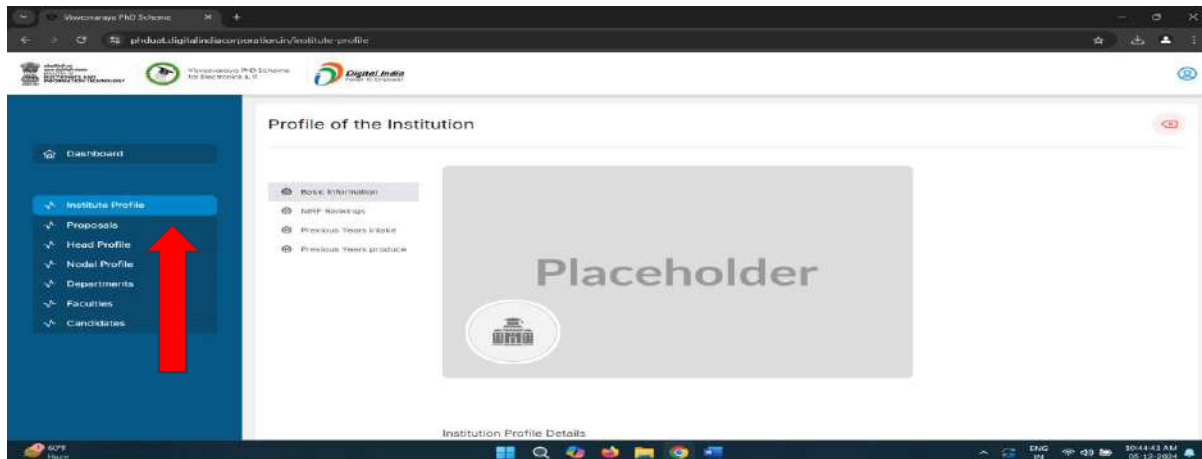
Visvesvaraya PhD Scheme

phdust.digitalindiacorporation.in/institute-profile

MINISTRY OF ELECTRONICS AND INFORMATION TECHNOLOGY

Visvesvaraya PhD Scheme for Electronics & IT

Digital India

Dashboard

Institute Profile

Proposals

Head Profile

Nodal Profile

Departments

Faculties

Candidates

Profile of the Institution

Basic Information

NIRF Rankings

Previous Years Intake

Previous Years produce

Placeholder

Institution Profile Details

60°F
Haze

ENG
IN

10:44:43 AM
05-12-2024